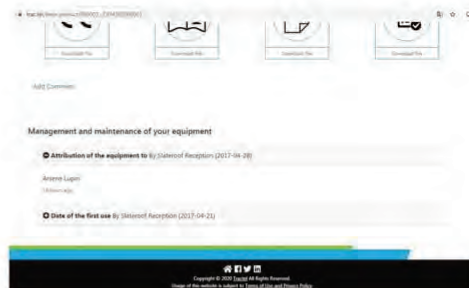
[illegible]

Download File

Download File

Download File

Download File

Add Comment

Management and maintenance of your equipment

Attribution of the equipment to By Slateroof Reception (2017-04-28)

Arsene Lupin

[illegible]

Date of the first use By Slateroof Reception (2017-04-21)

Copyright © 2020 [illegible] All Rights Reserved.

Usage of this website is subject to Terms of Use and Privacy Policy